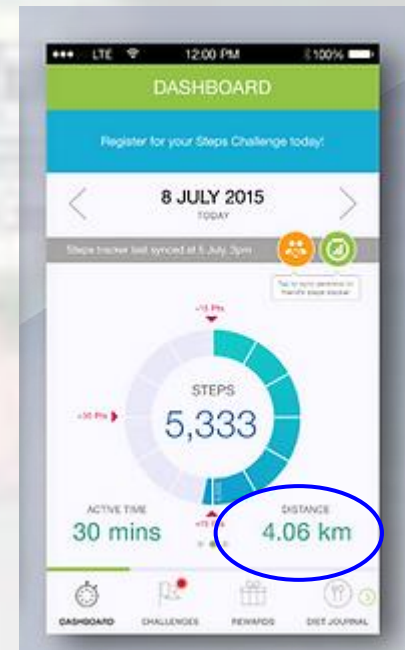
••• LTE 12:00 PM 100%

DASHBOARD

Register for your Steps Challenge today!

8 JULY 2015
TODAY

Steps tracker last synced at 5 July, 3pm

Tap to sync pedometer or transfer steps tracker

+15 Pts

+30 Pts

STEPS
5,333

+15 Pts

ACTIVE TIME
30 mins

DISTANCE
4.06 km

DASHBOARD
CHALLENGES
REWARDS
DIET JOURNAL